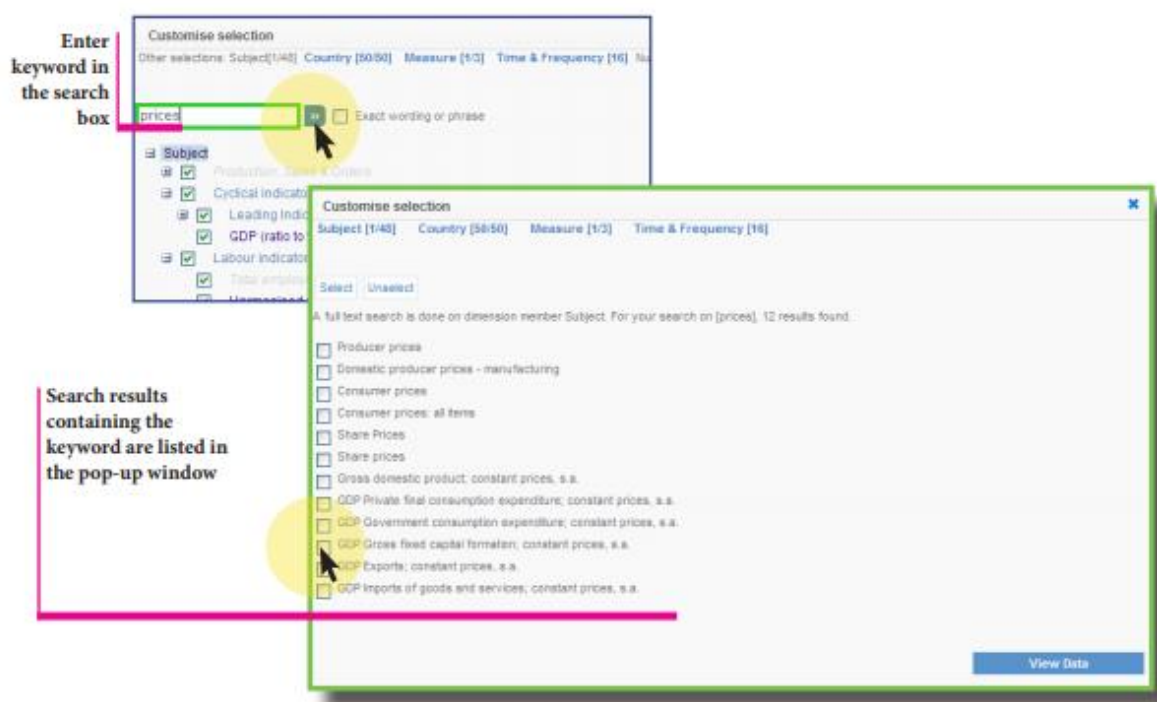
Enter keyword in the search box

Customise selection
Other selections: Subject[1/48] Country [50/50] Measure [1/3] Time & Frequency [16] Nu

prices
Exact wording or phrase

Subject
Production, Sales & Orders
Cyclical indicato
Leading Indic
GDP (ratio to
Labour indicato
Total employm
Harmonised

Search results containing the keyword are listed in the pop-up window

Customise selection
Subject [1/48] Country [50/50] Measure [1/3] Time & Frequency [16]

Select Unselect

A full text search is done on dimension member Subject. For your search on [prices], 12 results found.

Producer prices
Domestic producer prices - manufacturing
Consumer prices
Consumer prices: all items
Share Prices
Share prices
Gross domestic product; constant prices, s.a.
GDP Private final consumption expenditure; constant prices, s.a.
GDP Government consumption expenditure; constant prices, s.a.
GDP Gross fixed capital formation; constant prices, s.a.
GDP Exports; constant prices, s.a.
GDP Imports of goods and services; constant prices, s.a.

View Data